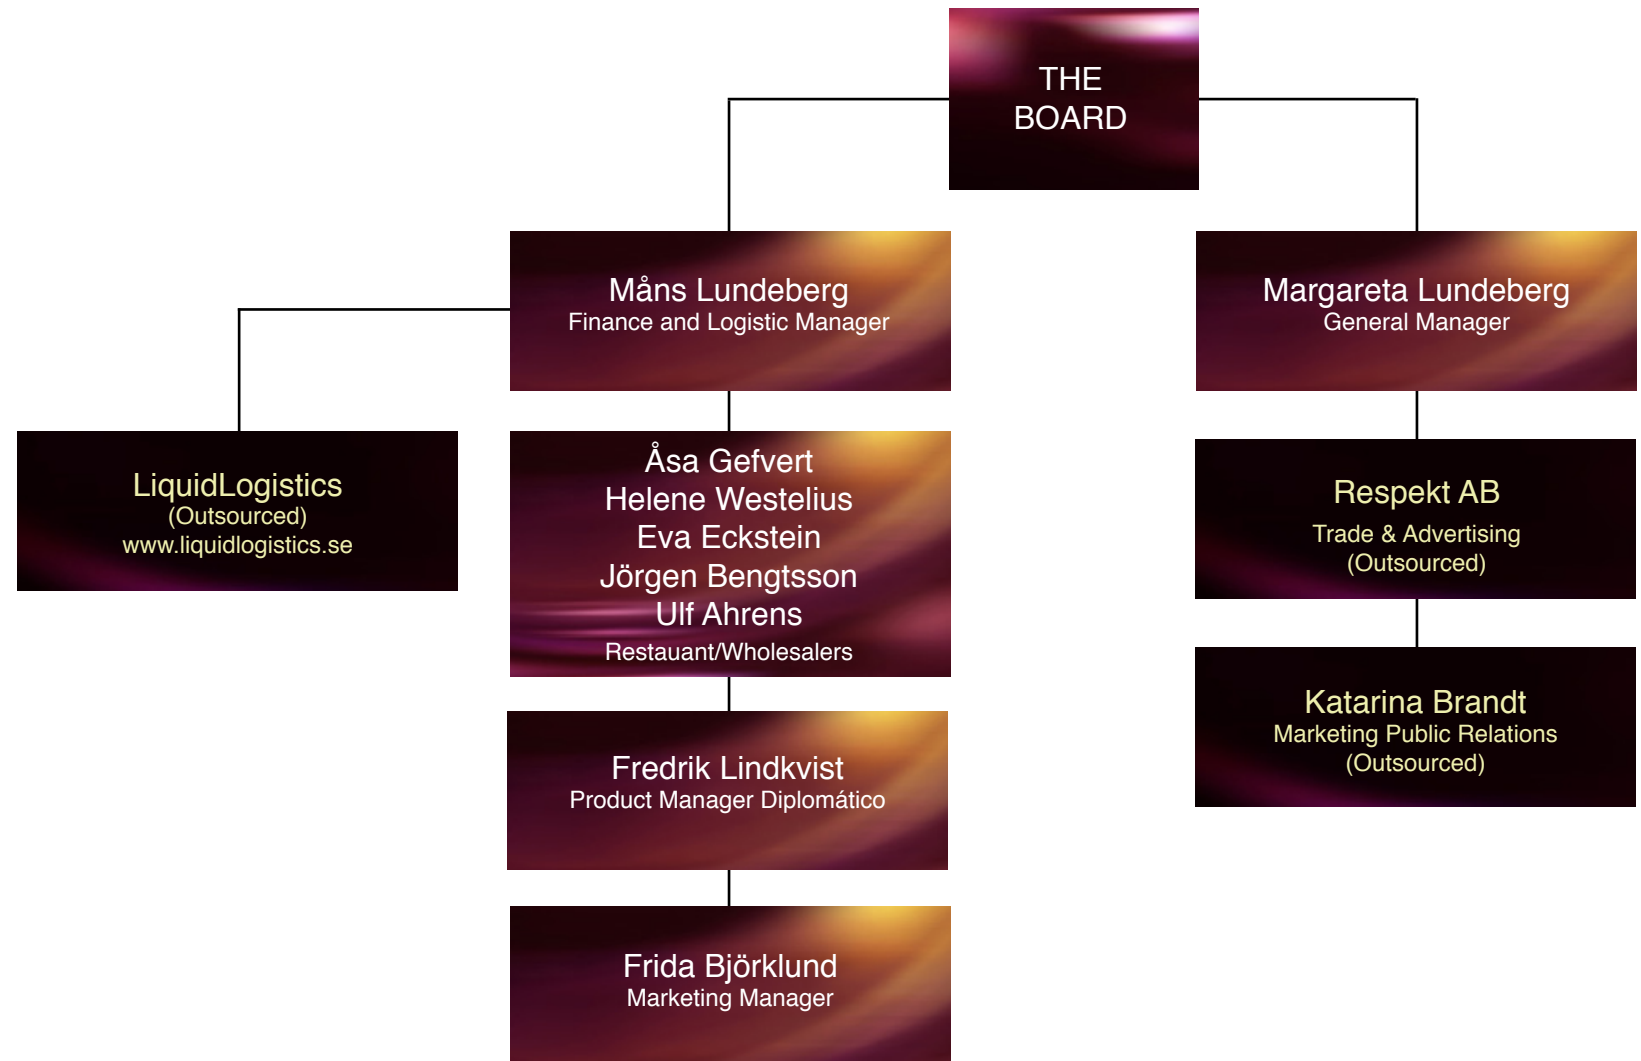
THE BOARD

Måns Lundeberg
Finance and Logistic Manager

Margareta Lundeberg
General Manager

LiquidLogistics
(Outsourced)
www.liquidlogistics.se

Åsa Gefvert
Helene Westelius
Eva Eckstein
Jörgen Bengtsson
Ulf Ahrens
Restauant/Wholesalers

Respekt AB
Trade & Advertising
(Outsourced)

Fredrik Lindkvist
Product Manager Diplomático

Katarina Brandt
Marketing Public Relations
(Outsourced)

Frida Björklund
Marketing Manager